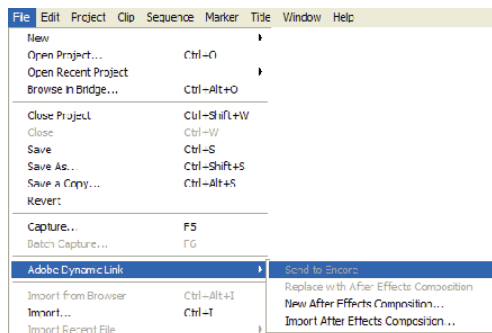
File Edit Project Clip Sequence Marker Title Window Help

| | |
|---|---|
| New | |
| Open Project... | Ctrl+O |
| Open Recent Project | |
| Browse in Bridge... | Ctrl+Alt+O |
| Close Project | Ctrl+Shift+W |
| Close | Ctrl+W |
| Save | Ctrl+S |
| Save As... | Ctrl+Shift+S |
| Save a Copy... | Ctrl+Alt+S |
| Revert | |
| Capture... | F5 |
| Batch Capture... | F6 |
| Adobe Dynamic Link | |
| Import from Browser | Ctrl+Alt+I |
| Import... | Ctrl+I |
| Import Recent File | |

Send to Encore
Replace with After Effects Composition
New After Effects Composition...
Import After Effects Composition...